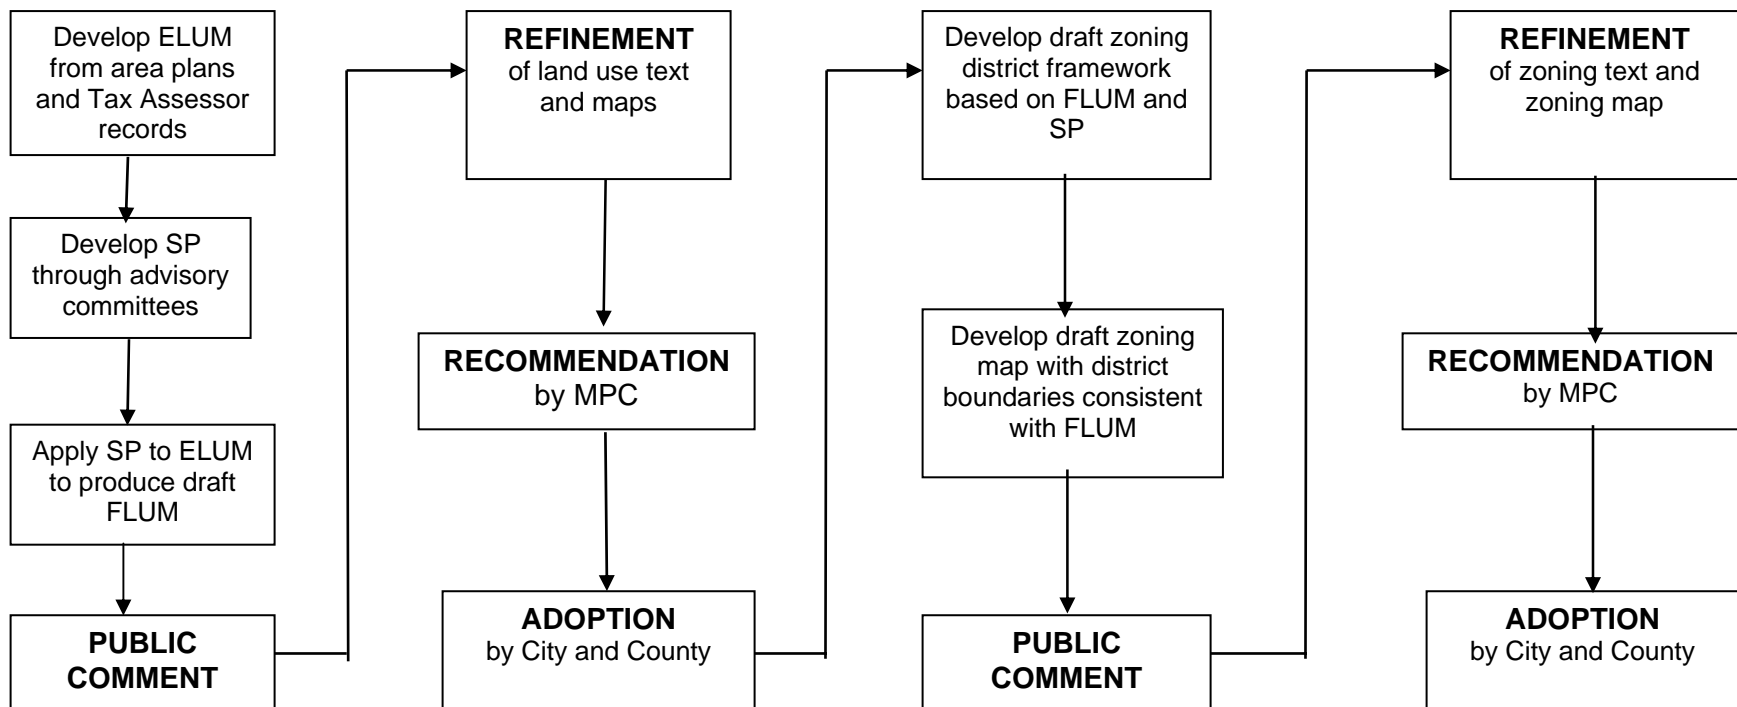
Develop ELUM from area plans and Tax Assessor records

Develop SP through advisory committees

Apply SP to ELUM to produce draft FLUM

PUBLIC COMMENT

REFINEMENT of land use text and maps

RECOMMENDATION by MPC

ADOPTION by City and County

Develop draft zoning district framework based on FLUM and SP

Develop draft zoning map with district boundaries consistent with FLUM

PUBLIC COMMENT

REFINEMENT of zoning text and zoning map

RECOMMENDATION by MPC

ADOPTION by City and County